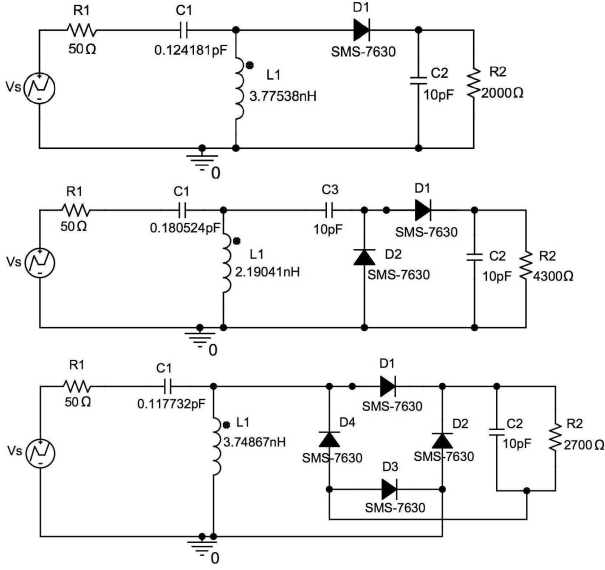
R1
50Ω
C1
0.124181pF
D1
SMS-7630
L1
3.77538nH
C2
10pF
R2
2000Ω
Vs
0

R1
50Ω
C1
0.180524pF
C3
10pF
D1
SMS-7630
L1
2.19041nH
D2
SMS-7630
C2
10pF
R2
4300Ω
Vs
0

R1
50Ω
C1
0.117732pF
D1
SMS-7630
L1
3.74867nH
D4
SMS-7630
D2
SMS-7630
C2
10pF
R2
2700Ω
D3
SMS-7630
Vs
0